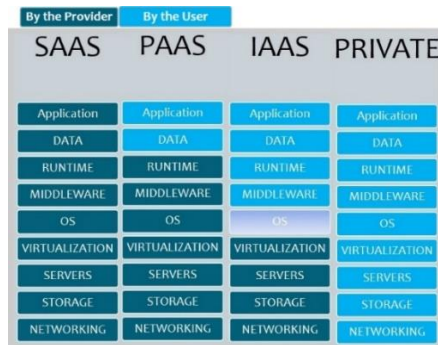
By the Provider By the User

| SAAS | PAAS | IAAS | PRIVATE |
|---|---|---|---|
| Application | Application | Application | Application |
| DATA | DATA | DATA | DATA |
| RUNTIME | RUNTIME | RUNTIME | RUNTIME |
| MIDDLEWARE | MIDDLEWARE | MIDDLEWARE | MIDDLEWARE |
| OS | OS | OS | OS |
| VIRTUALIZATION | VIRTUALIZATION | VIRTUALIZATION | VIRTUALIZATION |
| SERVERS | SERVERS | SERVERS | SERVERS |
| STORAGE | STORAGE | STORAGE | STORAGE |
| NETWORKING | NETWORKING | NETWORKING | NETWORKING |